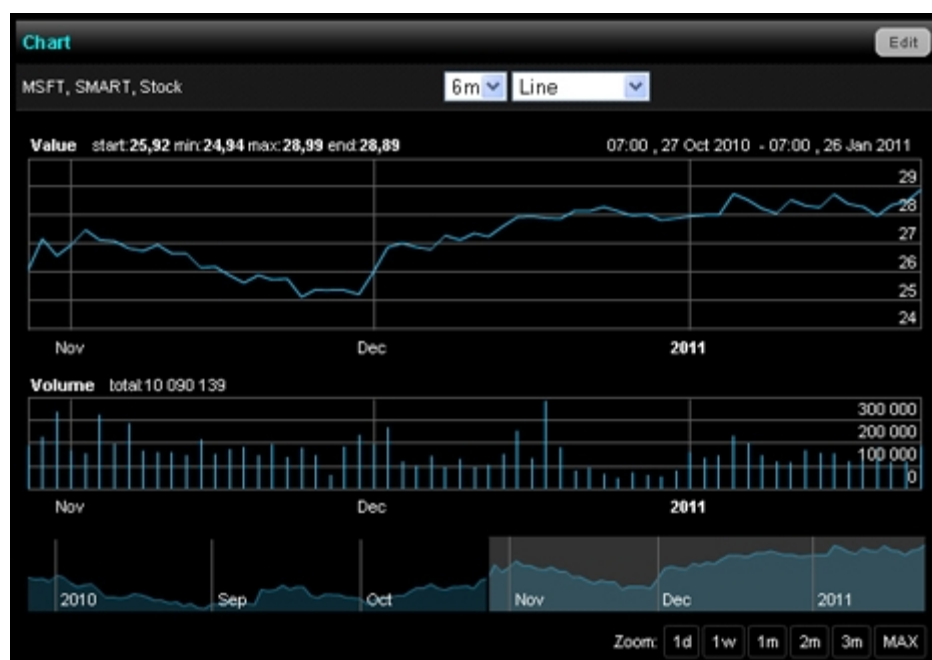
Chart

Edit

MSFT, SMART, Stock

6m

Line

**Value** start:**25,92** min:**24,94** max:**28,99** end:**28,89**

07:00 , 27 Oct 2010 - 07:00 , 26 Jan 2011

29
28
27
26
25
24

Nov
Dec
**2011**

**Volume** total:10 090 139

300 000
200 000
100 000
0

Nov
Dec
**2011**

2010
Sep
Oct
Nov
Dec
2011

Zoom: 1d 1w 1m 2m 3m MAX